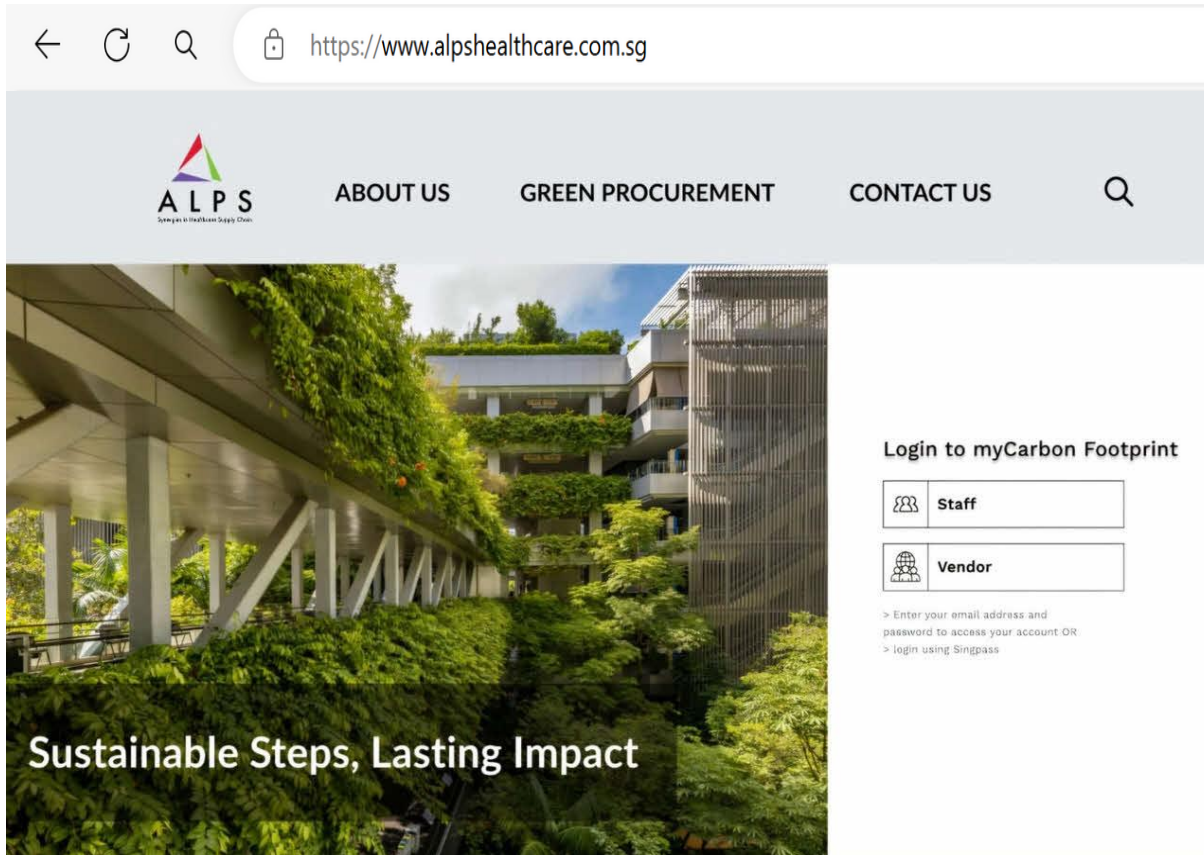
https://www.alpshealthcare.com.sg

ALPS
Synergies in Healthcare Supply Chain

ABOUT US GREEN PROCUREMENT CONTACT US

Login to myCarbon Footprint

Staff

Vendor

> Enter your email address and password to access your account OR
> login using Singpass

Sustainable Steps, Lasting Impact